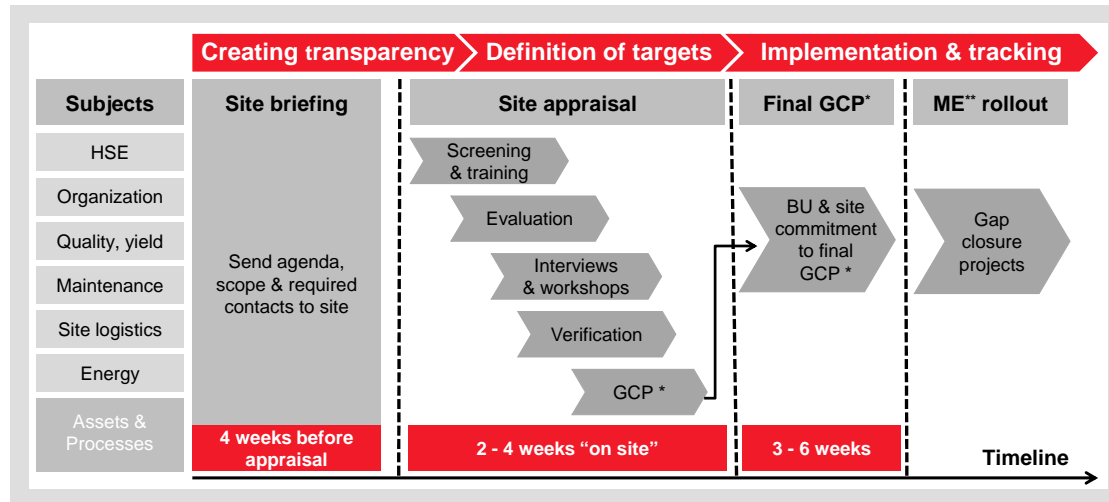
Creating transparency | Definition of targets | Implementation & tracking

Subjects
HSE
Organization
Quality, yield
Maintenance
Site logistics
Energy
Assets & Processes

Site briefing
Send agenda, scope & required contacts to site
4 weeks before appraisal

Site appraisal
Screening & training
Evaluation
Interviews & workshops
Verification
GCP *
2 - 4 weeks “on site”

Final GCP*
BU & site commitment to final GCP *
3 - 6 weeks

ME** rollout
Gap closure projects

Timeline